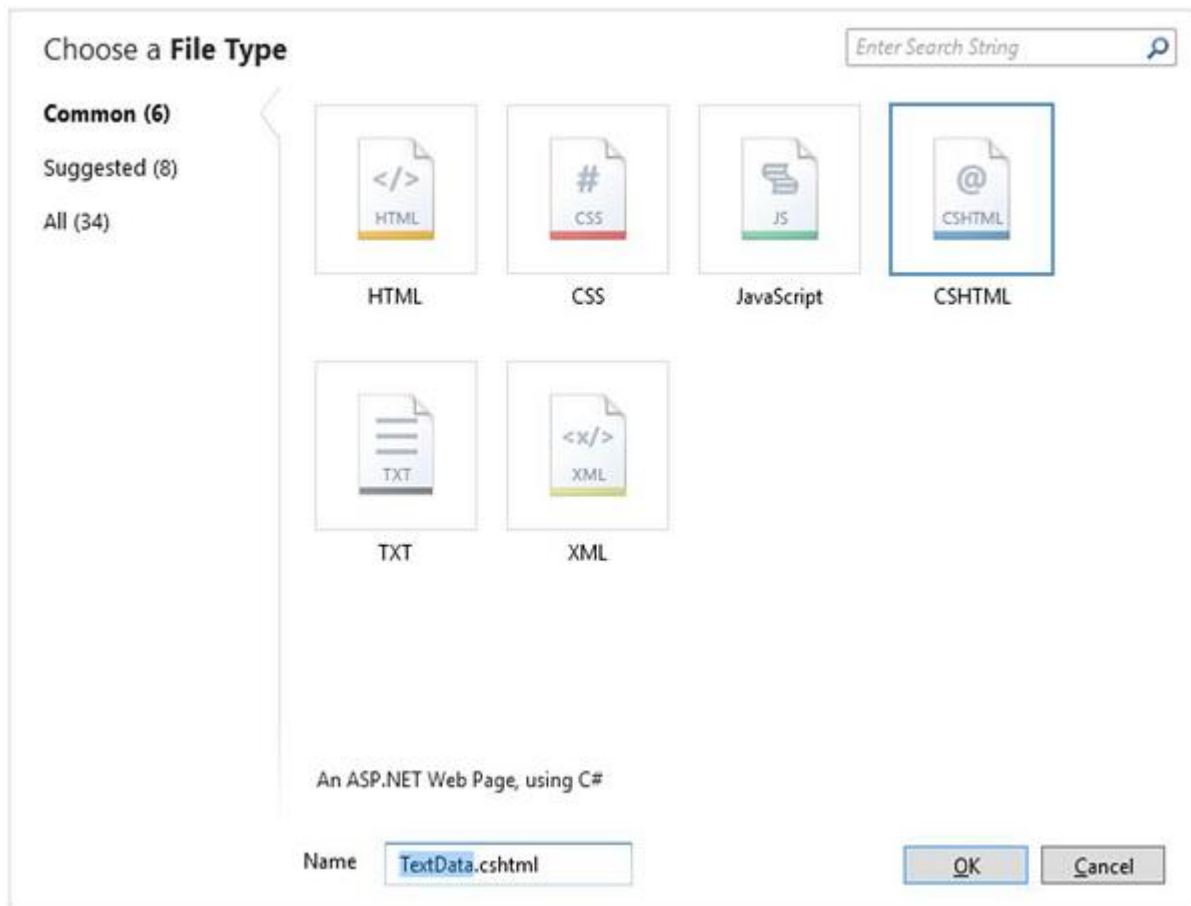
Choose a **File Type**

Enter Search String

**Common (6)**

Suggested (8)

All (34)

</>
HTML

HTML

#
CSS

CSS

JS

JavaScript

@
CSHTML

CSHTML

TXT

TXT

<x/>
XML

XML

An ASP.NET Web Page, using C#

Name TextData.cshtml

OK

Cancel